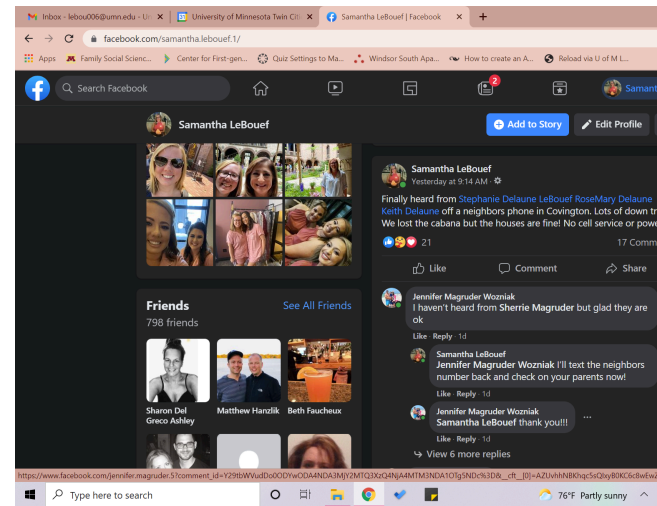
Inbox - lebou006@umn.edu - Un
University of Minnesota Twin Citi
Samantha LeBouef | Facebook
facebook.com/samantha.lebouef.1/
Apps
Family Social Scienc...
Center for First-gen...
Quiz Settings to Ma...
Windsor South Apa...
How to create an A...
Reload via U of M L...

Search Facebook
2
Samant

Samantha LeBouef
Add to Story
Edit Profile

Friends
See All Friends
798 friends
Sharon Del Greco Ashley
Matthew Hanzlik
Beth Faucheux

Samantha LeBouef
Yesterday at 9:14 AM ·
Finally heard from Stephanie Delaune LeBouef RoseMary Delaune Keith Delaune off a neighbors phone in Covington. Lots of down tr
We lost the cabana but the houses are fine! No cell service or powe
21
17 Comm
Like
Comment
Share

Jennifer Magruder Wozniak
I haven't heard from Sherrie Magruder but glad they are ok
Like · Reply · 1d

Samantha LeBouef
Jennifer Magruder Wozniak I'll text the neighbors number back and check on your parents now!
Like · Reply · 1d

Jennifer Magruder Wozniak
Samantha LeBouef thank you!!!
Like · Reply · 1d
View 6 more replies

https://www.facebook.com/jennifer.magruder.5?comment_id=Y29tbWVudDo0ODYwODA4NDA3MjY2MTQ3XzQ4NjA4MTM3NDA1OTg5NDc%3D&__cft__[0]=AZUvhhNBKhqc5sQIxyB0KC6c8wEw

Type here to search
76°F Partly sunny